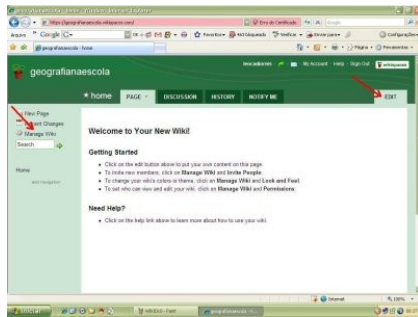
geografianaescola - home - Windows Internet Explorer
https://geografianaescola.wikispaces.com/
Erro de Certificado
Google
Google G-
Favoritos
geografianaescola - home
Página
Ferramentas
geografianaescola
My Account Help Sign Out wikispaces
home
PAGE
DISCUSSION
HISTORY
NOTIFY ME
EDIT
New Page
Recent Changes
Manage Wiki
Search
Home
add navigation
Welcome to Your New Wiki!
Getting Started
• Click on the edit button above to put your own content on this page
• To invite new members, click on Manage Wiki and Invite People
• To change your wiki's colors or theme, click on Manage Wiki and Look and Feel
• To set who can view and edit your wiki, click on Manage Wiki and Permissions
Need Help?
• Click on the help link above to learn more about how to use your wiki
Internet
100%
Iniciar
wikispaces - Paint
geografianaescola - h...